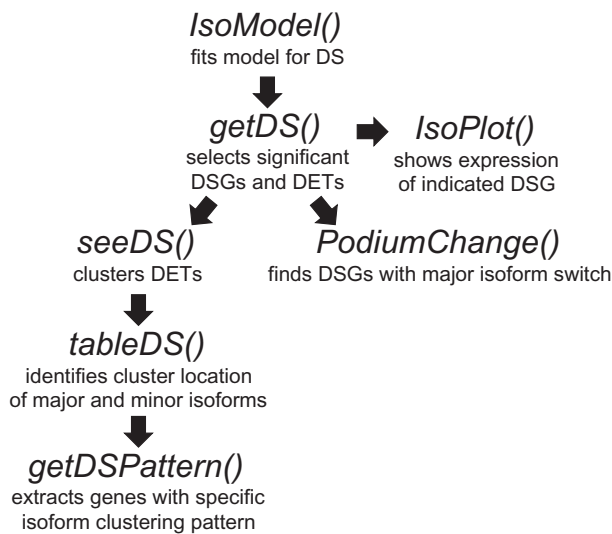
IsoModel()
fits model for DS

getDS()
selects significant DSGs and DETs

IsoPlot()
shows expression of indicated DSG

seeDS()
clusters DETs

PodiumChange()
finds DSGs with major isoform switch

tableDS()
identifies cluster location of major and minor isoforms

getDSPattern()
extracts genes with specific isoform clustering pattern